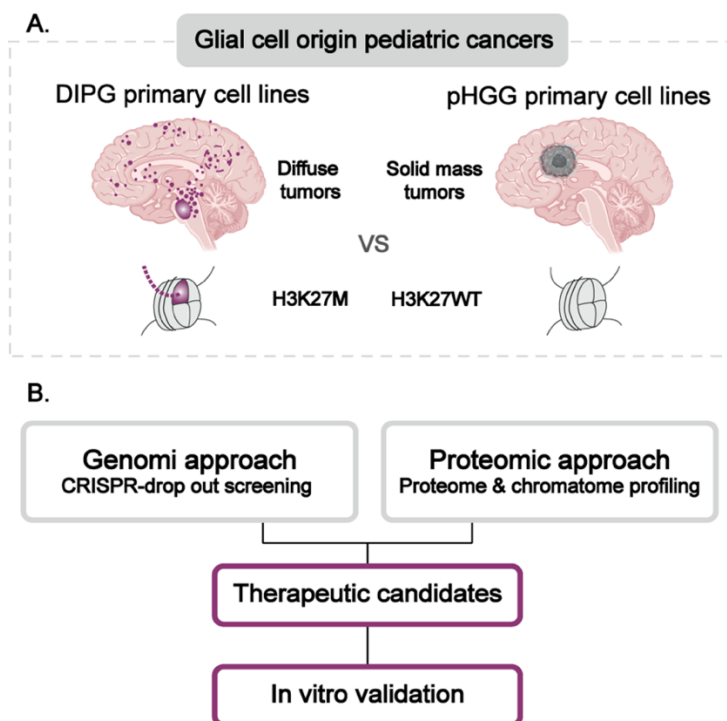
A.

Glial cell origin pediatric cancers

DIPG primary cell lines

pHGG primary cell lines

Diffuse tumors

Solid mass tumors

VS

H3K27M

H3K27WT

B.

Genomi approach
CRISPR-drop out screening

Proteomic approach
Proteome & chromatome profiling

Therapeutic candidates

In vitro validation